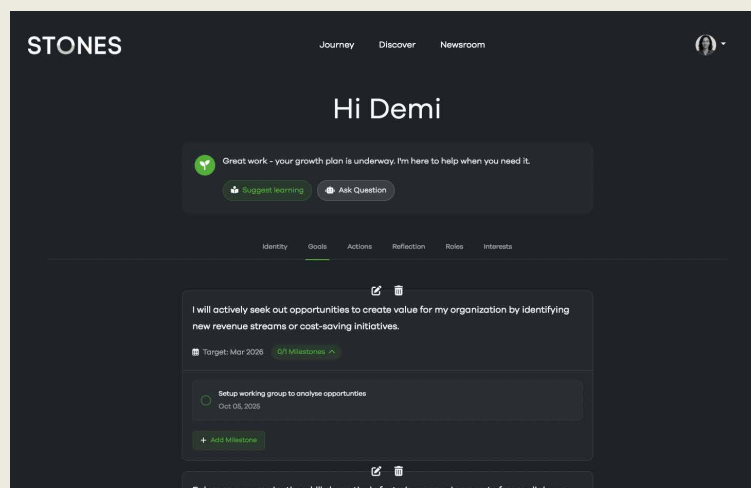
STONES

Journey Discover Newsroom

Hi Demi

Great work - your growth plan is underway. I'm here to help when you need it.

Suggest learning Ask Question

Identity Goals Actions Reflection Roles Interests

I will actively seek out opportunities to create value for my organization by identifying new revenue streams or cost-saving initiatives.

Target: Mar 2026 0/1 Milestones

Setup working group to analyse opportunties
Oct 05, 2025

+ Add Milestone

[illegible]